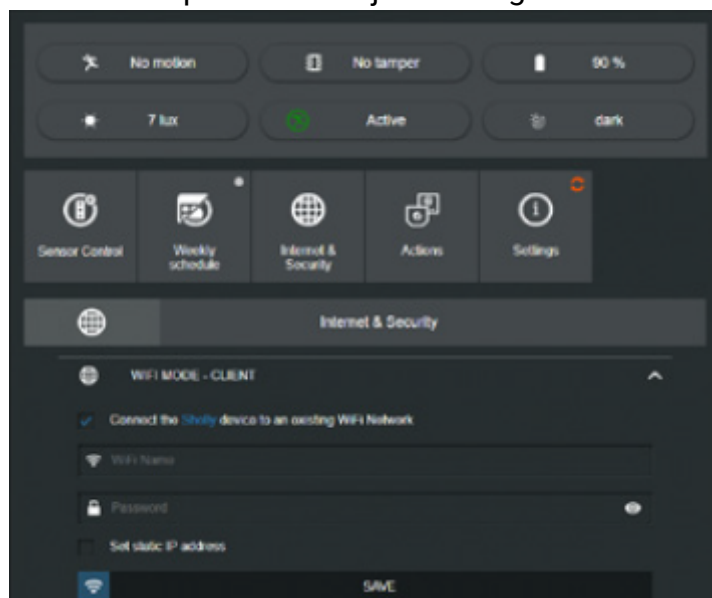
No motion

No tamper

90 %

7 lux

Active

dark

Sensor Control

Weekly schedule

Internet & Security

Actions

Settings

Internet & Security

WIFI MODE - CLIENT

Connect the Shelly device to an existing WiFi Network

WiFi Name

Password

Set static IP address

SAVE